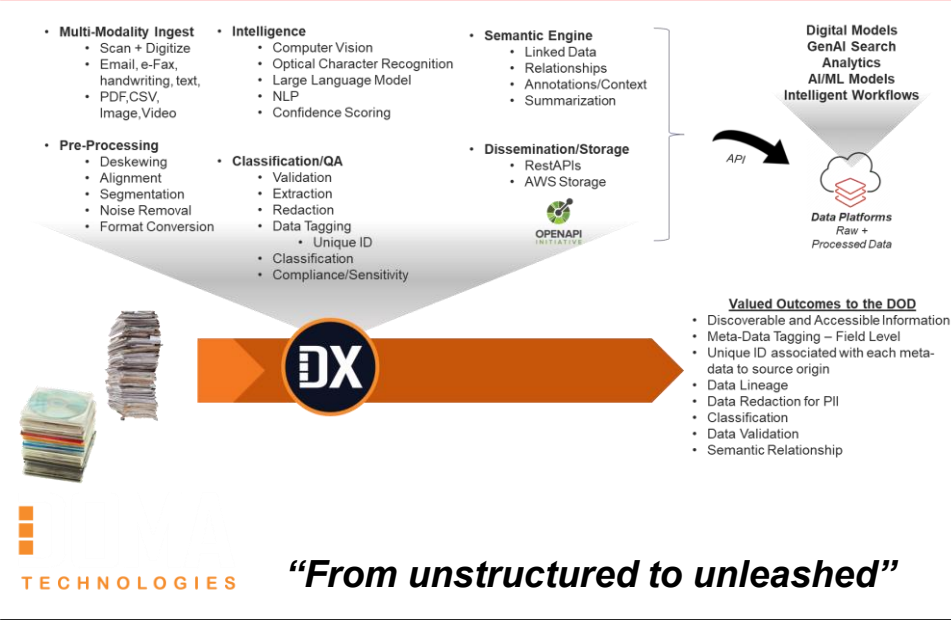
• Multi-Modality Ingest
  • Scan + Digitize
  • Email, e-Fax, handwriting, text,
  • PDF,CSV, Image,Video

• Pre-Processing
  • Deskewing
  • Alignment
  • Segmentation
  • Noise Removal
  • Format Conversion

• Intelligence
  • Computer Vision
  • Optical Character Recognition
  • Large Language Model
  • NLP
  • Confidence Scoring

• Classification/QA
  • Validation
  • Extraction
  • Redaction
  • Data Tagging
    • Unique ID
  • Classification
  • Compliance/Sensitivity

• Semantic Engine
  • Linked Data
  • Relationships
  • Annotations/Context
  • Summarization

• Dissemination/Storage
  • RestAPIs
  • AWS Storage

OPENAPI INITIATIVE

Digital Models
GenAI Search
Analytics
AI/ML Models
Intelligent Workflows

API

Data Platforms
Raw + Processed Data

DX

Valued Outcomes to the DOD
• Discoverable and Accessible Information
• Meta-Data Tagging – Field Level
• Unique ID associated with each meta-data to source origin
• Data Lineage
• Data Redaction for PII
• Classification
• Data Validation
• Semantic Relationship

TECHNOLOGIES

“From unstructured to unleashed”